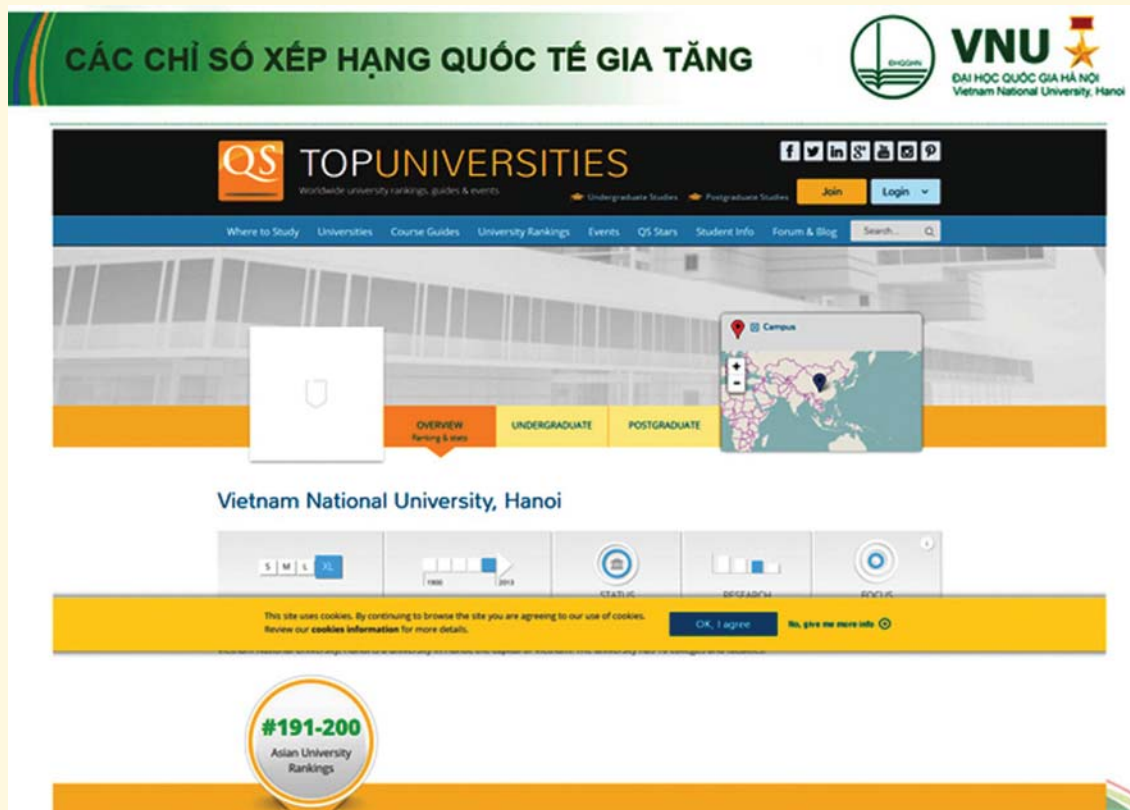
CÁC CHỈ SỐ XẾP HẠNG QUỐC TẾ GIA TĂNG

ĐHQGHN

VNU
ĐẠI HỌC QUỐC GIA HÀ NỘI
Vietnam National University, Hanoi

QS TOPUNIVERSITIES
Worldwide university rankings, guides & events

Undergraduate Studies Postgraduate Studies

Join Login

Where to Study Universities Course Guides University Rankings Events QS Stars Student Info Forum & Blog Search...

Campus

OVERVIEW
Ranking & stats

UNDERGRADUATE POSTGRADUATE

Vietnam National University, Hanoi

S M L XL

1900 2013

STATUS RESEARCH FOCUS

This site uses cookies. By continuing to browse the site you are agreeing to our use of cookies. Review our cookies information for more details.

OK, I agree

No, give me more info

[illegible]

#191-200
Asian University Rankings